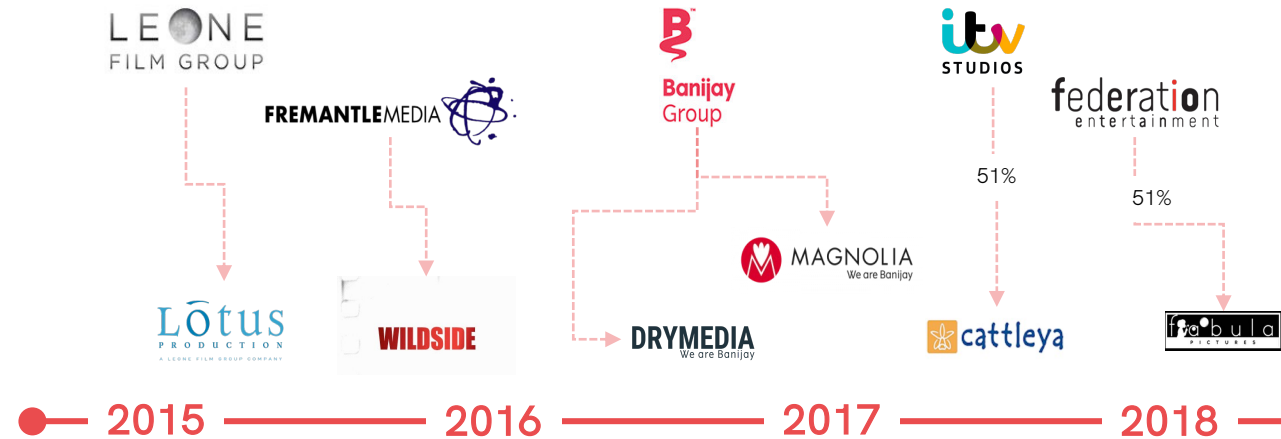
LEONE
FILM GROUP

FREMANTLEMEDIA

B
Banijay
Group

ITV
STUDIOS

federation
entertainment

51%

51%

Lotus
PRODUCTION
A LEONE FILM GROUP COMPANY

WILDSIDE

MAGNOLIA
We are Banijay

DRYMEDIA
We are Banijay

cattleya

fabula
PICTURES

2015

2016

2017

2018